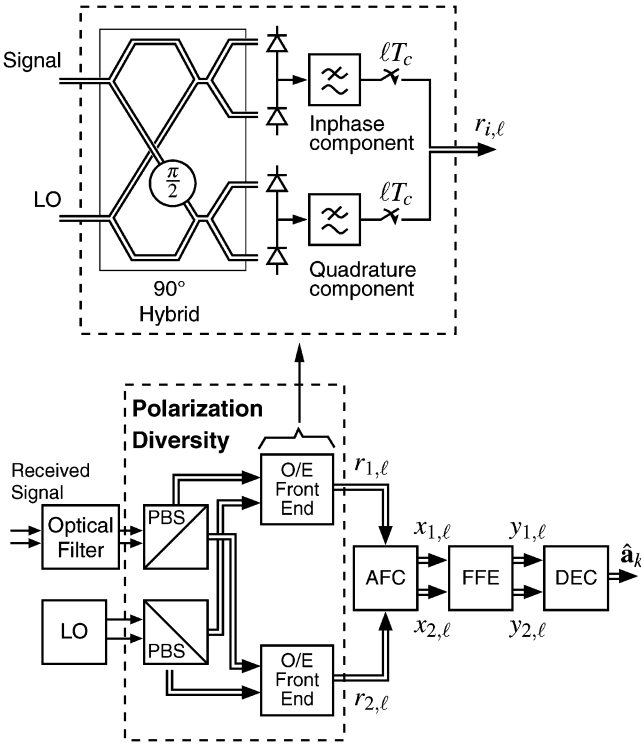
Signal

LO

$\frac{\pi}{2}$

90°
Hybrid

$\ell T_c$

Inphase component

$r_{i,\ell}$

$\ell T_c$

Quadrature component

Polarization Diversity

Received Signal

Optical Filter

PBS

LO

PBS

O/E Front End

$r_{1,\ell}$

O/E Front End

$r_{2,\ell}$

AFC

$x_{1,\ell}$

$x_{2,\ell}$

FFE

$y_{1,\ell}$

$y_{2,\ell}$

DEC

$\hat{\mathbf{a}}_k$